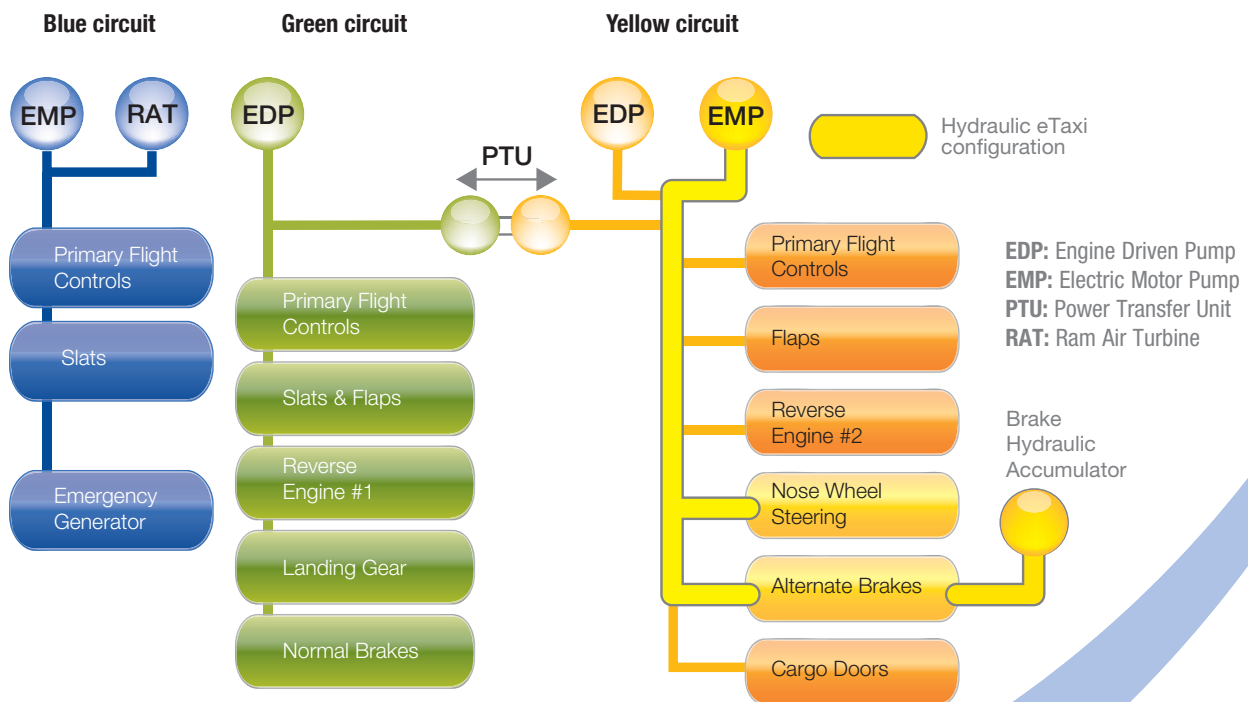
Blue circuit

Green circuit

Yellow circuit

EMP

RAT

EDP

PTU

EDP

EMP

Hydraulic eTaxi configuration

Primary Flight Controls

Slats

Emergency Generator

Primary Flight Controls

Slats & Flaps

Reverse Engine #1

Landing Gear

Normal Brakes

Primary Flight Controls

Flaps

Reverse Engine #2

Nose Wheel Steering

Alternate Brakes

Cargo Doors

EDP: Engine Driven Pump
EMP: Electric Motor Pump
PTU: Power Transfer Unit
RAT: Ram Air Turbine

Brake Hydraulic Accumulator